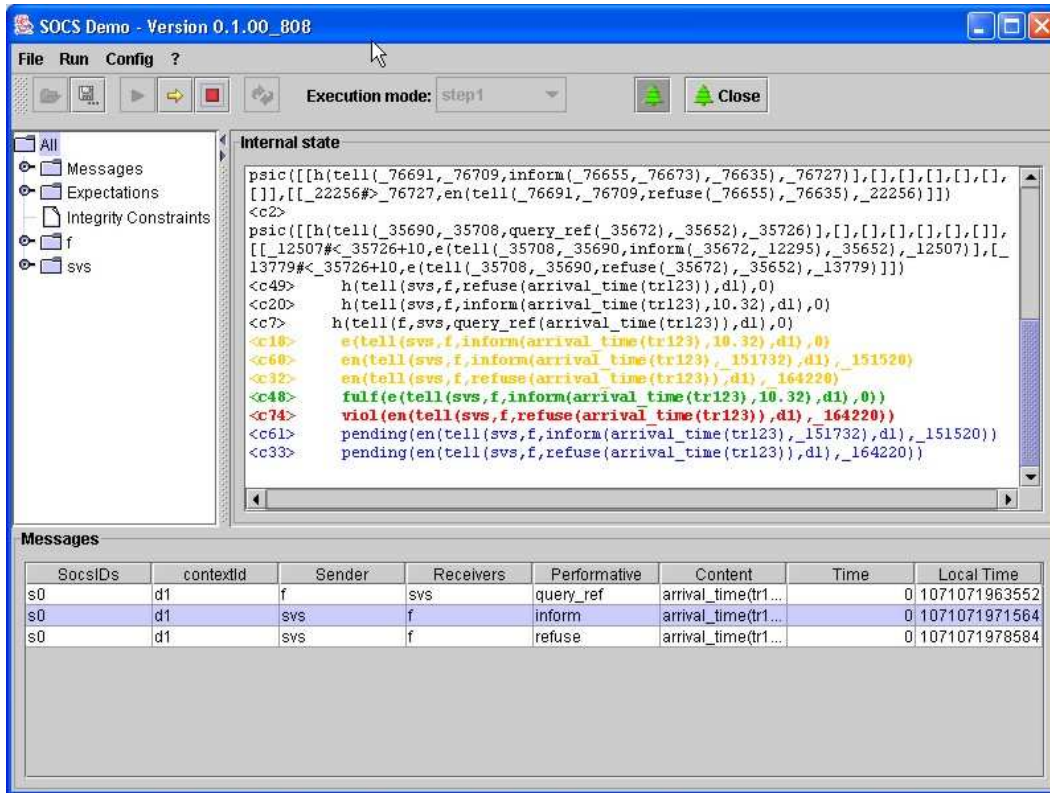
SOCS Demo - Version 0.1.00_808

File Run Config ?

Execution mode: step1 Close

All
Messages
Expectations
Integrity Constraints
f
svs

Internal state

psic([[h(tell(_76691,_76709,inform(_76655,_76673),_76635),_76727)],[],[],[],[],[],[]],[[_22256#>_76727,en(tell(_76691,_76709,refuse(_76655),_76635),_22256)]])
<c2>
psic([[h(tell(_35690,_35708,query_ref(_35672),_35652),_35726)],[],[],[],[],[],[]],[[_12507#<_35726+10,e(tell(_35708,_35690,inform(_35672,_12295),_35652),_12507)],[_13779#<_35726+10,e(tell(_35708,_35690,refuse(_35672),_35652),_13779)]])
<c49> h(tell(svs,f,refuse(arrival_time(tr123)),d1),0)
<c20> h(tell(svs,f,inform(arrival_time(tr123),10.32),d1),0)
<c7> h(tell(f,svs,query_ref(arrival_time(tr123)),d1),0)
<c18> e(tell(svs,f,inform(arrival_time(tr123),10.32),d1),0)
<c60> en(tell(svs,f,inform(arrival_time(tr123),_151732),d1),_151520)
<c32> en(tell(svs,f,refuse(arrival_time(tr123)),d1),_164220)
<c48> fulf(e(tell(svs,f,inform(arrival_time(tr123),10.32),d1),0))
<c74> viol(en(tell(svs,f,refuse(arrival_time(tr123)),d1),_164220))
<c61> pending(en(tell(svs,f,inform(arrival_time(tr123),_151732),d1),_151520))
<c33> pending(en(tell(svs,f,refuse(arrival_time(tr123)),d1),_164220))

Messages

| SocsIDs | contextId | Sender | Receivers | Performative | Content | Time | Local Time |
|---|---|---|---|---|---|---|---|
| s0 | d1 | f | svs | query_ref | arrival_time(tr1... | 0 | 1071071963552 |
| s0 | d1 | svs | f | inform | arrival_time(tr1... | 0 | 1071071971564 |
| s0 | d1 | svs | f | refuse | arrival_time(tr1... | 0 | 1071071978584 |